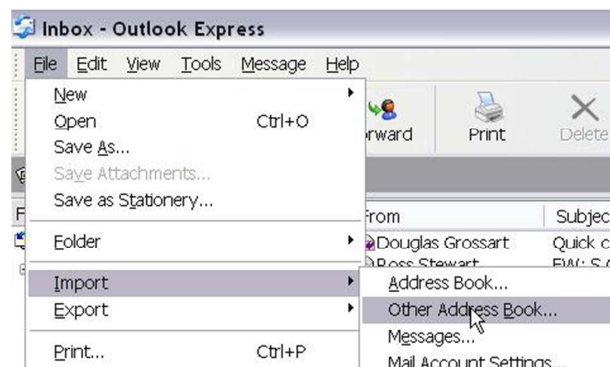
Inbox - Outlook Express

File Edit View Tools Message Help

New
Open Ctrl+O
Save As...
Save Attachments...
Save as Stationery...
Folder
Import
Export
Print... Ctrl+P

rward
Print
Delete

F
From
Subjec
Douglas Grossart
Quick c
Ross Stewart
FW: S

Address Book...
Other Address Book...
Messages...
Mail Account Settings...